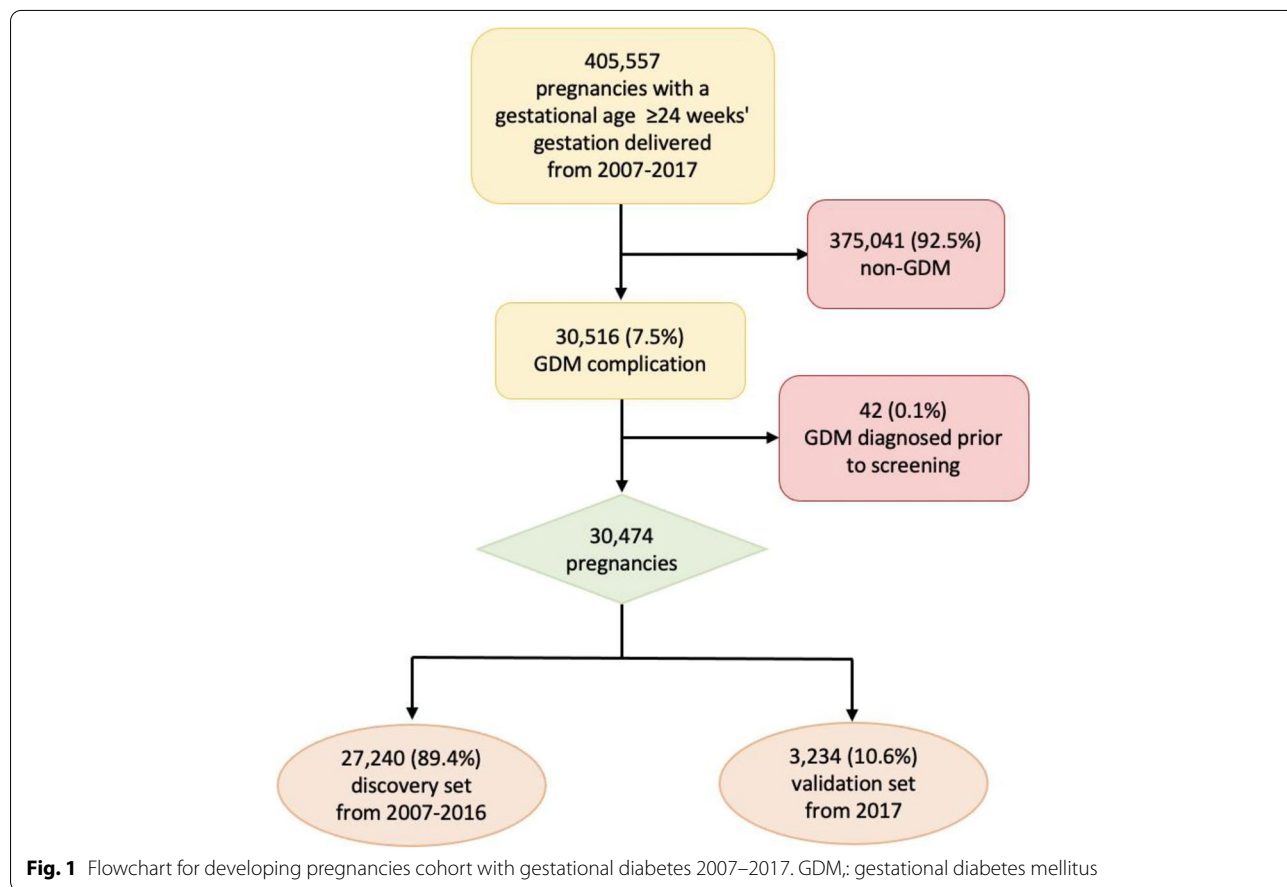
405,557
pregnancies with a gestational age ≥24 weeks' gestation delivered from 2007-2017

375,041 (92.5%)
non-GDM

30,516 (7.5%)
GDM complication

42 (0.1%)
GDM diagnosed prior to screening

30,474
pregnancies

27,240 (89.4%)
discovery set
from 2007-2016

3,234 (10.6%)
validation set
from 2017

**Fig. 1** Flowchart for developing pregnancies cohort with gestational diabetes 2007–2017. GDM,: gestational diabetes mellitus